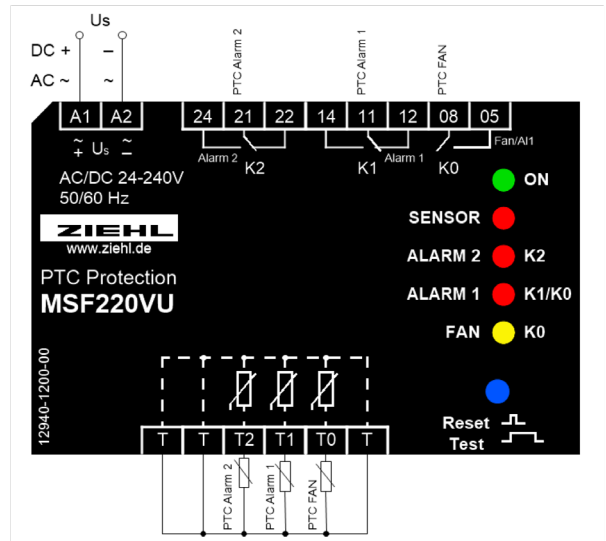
Us
DC +
–
AC ~
~
PTC Alarm 2
PTC Alarm 1
PTC FAN
A1
A2
24
21
22
14
11
12
08
05
Fan/Al1
Alarm 2
K2
Alarm 1
K1
K0
$\frac{\sim}{+}$ Us $\frac{\sim}{-}$
AC/DC 24-240V
50/60 Hz
ON
ZIEHL
www.ziehl.de
SENSOR
PTC Protection
MSF220VU
ALARM 2
K2
ALARM 1
K1/K0
FAN
K0
12940-1200-00
Reset
Test
T
T
T2
T1
T0
T
PTC Alarm 2
PTC Alarm 1
PTC FAN